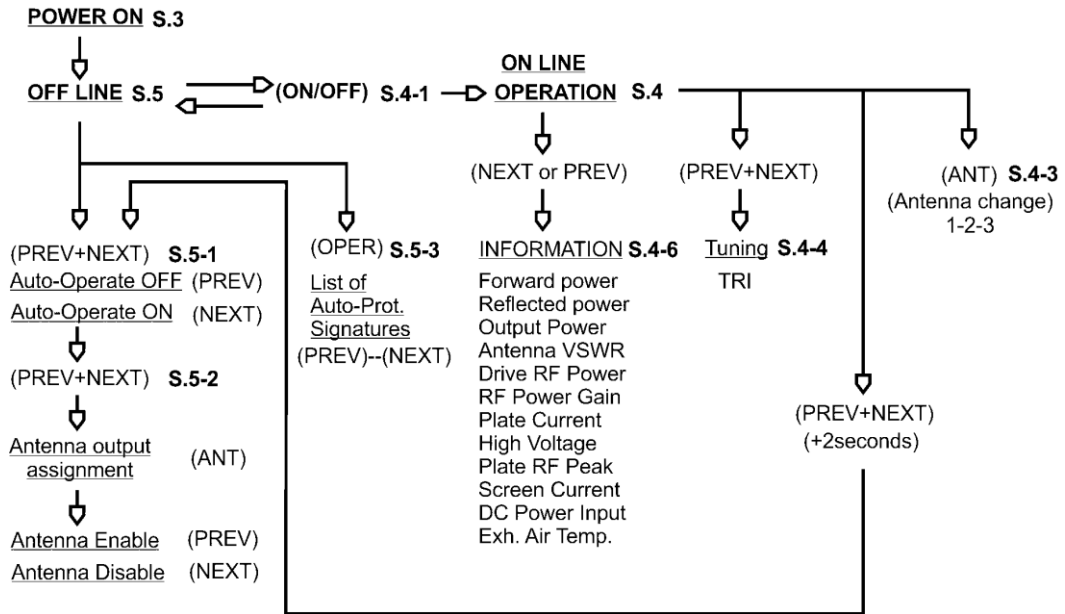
POWER ON S.3

OFF LINE S.5

(ON/OFF) S.4-1

ON LINE OPERATION S.4

(NEXT or PREV)

(PREV+NEXT)

(ANT) S.4-3
(Antenna change)
1-2-3

(PREV+NEXT) S.5-1
Auto-Operate OFF (PREV)
Auto-Operate ON (NEXT)

(PREV+NEXT) S.5-2

Antenna output assignment (ANT)

Antenna Enable (PREV)
Antenna Disable (NEXT)

(OPER) S.5-3
List of Auto-Prot. Signatures
(PREV)--(NEXT)

INFORMATION S.4-6
Forward power
Reflected power
Output Power
Antenna VSWR
Drive RF Power
RF Power Gain
Plate Current
High Voltage
Plate RF Peak
Screen Current
DC Power Input
Exh. Air Temp.

Tuning S.4-4
TRI

(PREV+NEXT)
(+2seconds)